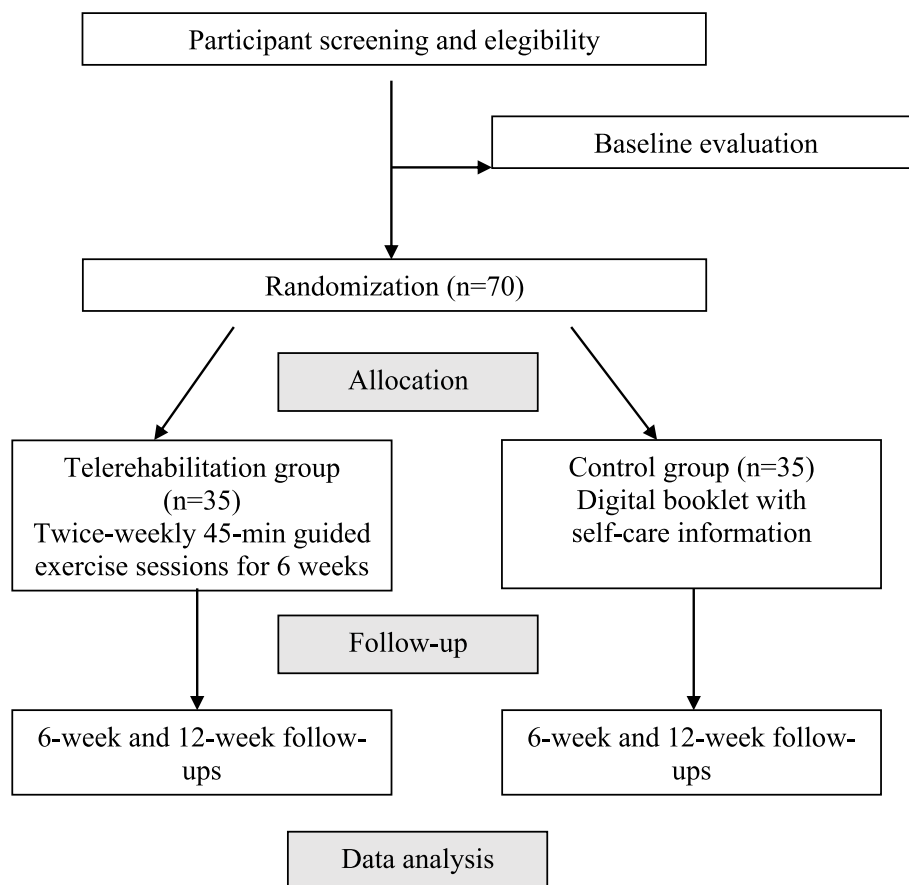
Participant screening and elegibility

Baseline evaluation

Randomization (n=70)

Allocation

Telerehabilitation group (n=35) Twice-weekly 45-min guided exercise sessions for 6 weeks

Control group (n=35) Digital booklet with self-care information

Follow-up

6-week and 12-week follow-ups

6-week and 12-week follow-ups

Data analysis